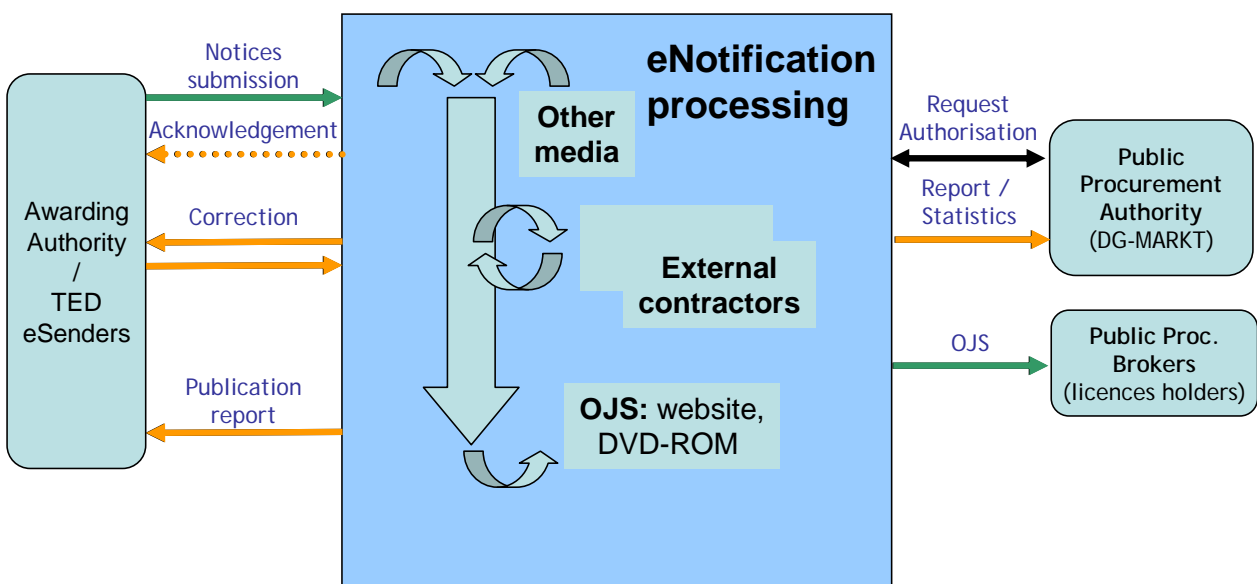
Awarding Authority / TED eSenders

Notices submission

Acknowledgement

Correction

Publication report

eNotification processing

Other media

External contractors

OJS: website, DVD-ROM

Request Authorisation

Report / Statistics

Public Procurement Authority (DG-MARKT)

OJS

Public Proc. Brokers (licences holders)